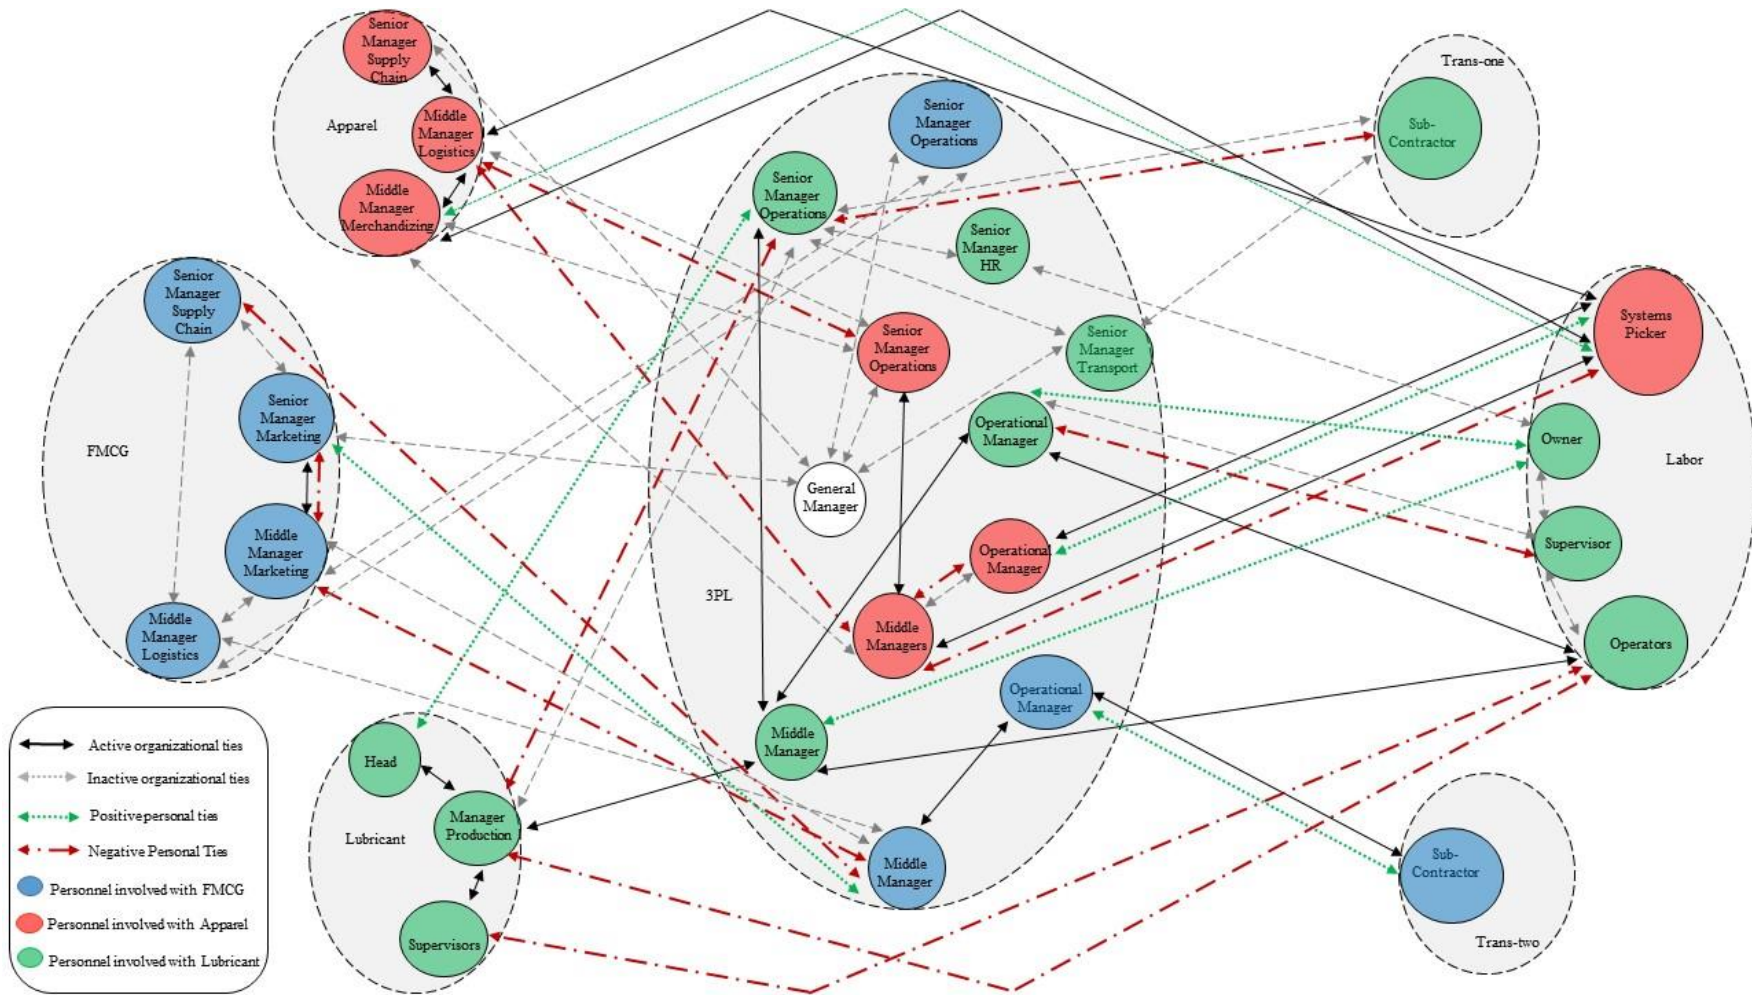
Senior Manager Supply Chain

Apparel

Middle Manager Logistics

Middle Manager Merchandizing

Senior Manager Operations

Trans-one

Sub-Contractor

Senior Manager Operations

Senior Manager HR

Senior Manager Supply Chain

Senior Manager Marketing

FMCG

Middle Manager Marketing

Middle Manager Logistics

Senior Manager Operations

Senior Manager Transport

Operational Manager

General Manager

Operational Manager

3PL

Middle Managers

Systems Picker

Owner

Labor

Supervisor

Operators

Operational Manager

Middle Manager

Head

Manager Production

Lubricant

Supervisors

Middle Manager

Sub-Contractor

Trans-two

Active organizational ties

Inactive organizational ties

Positive personal ties

Negative Personal Ties

Personnel involved with FMCG

Personnel involved with Apparel

Personnel involved with Lubricant